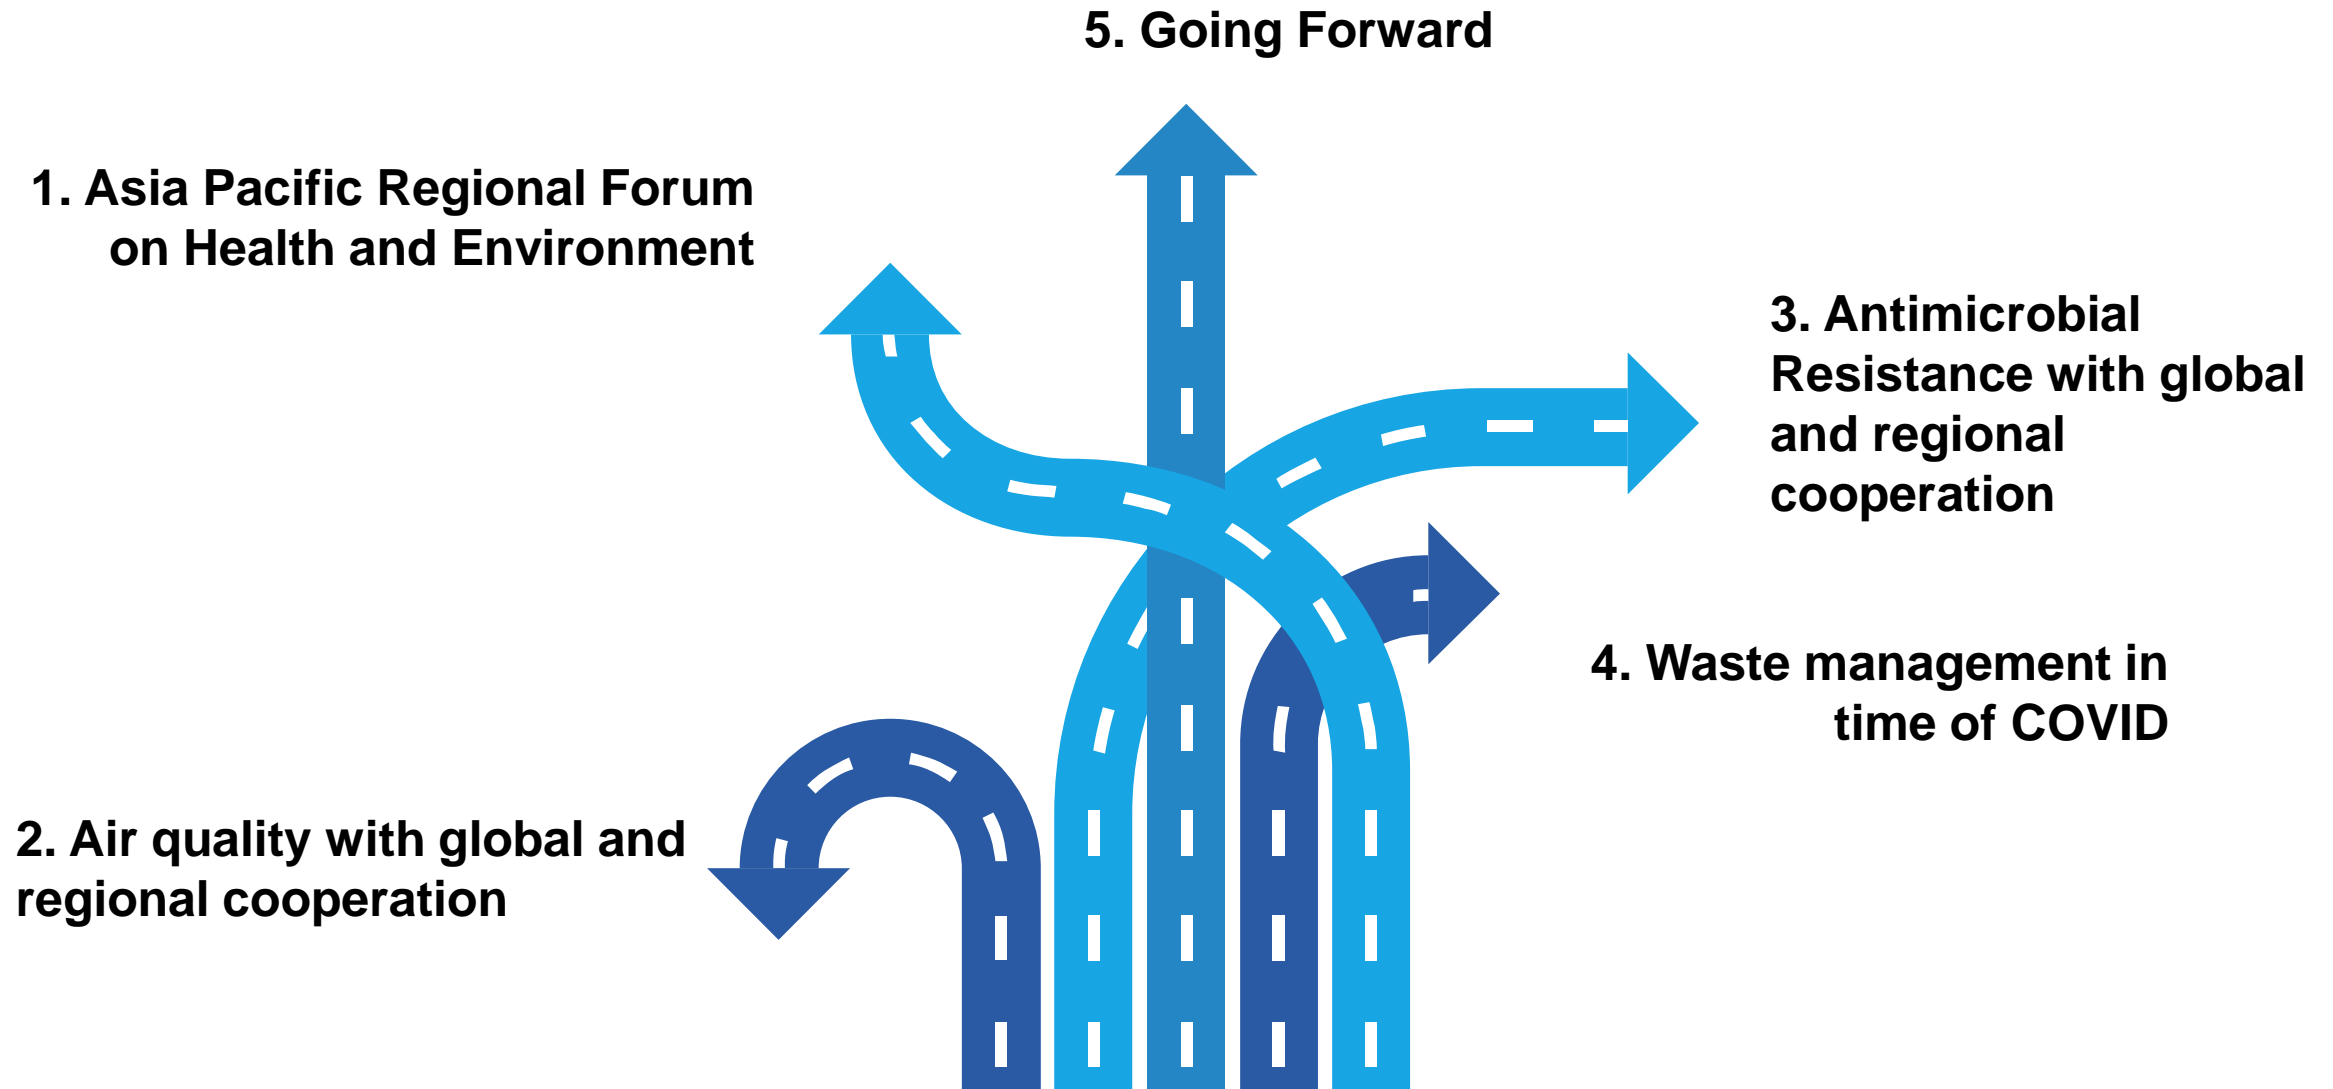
5. Going Forward

1. Asia Pacific Regional Forum on Health and Environment

3. Antimicrobial Resistance with global and regional cooperation

4. Waste management in time of COVID

2. Air quality with global and regional cooperation